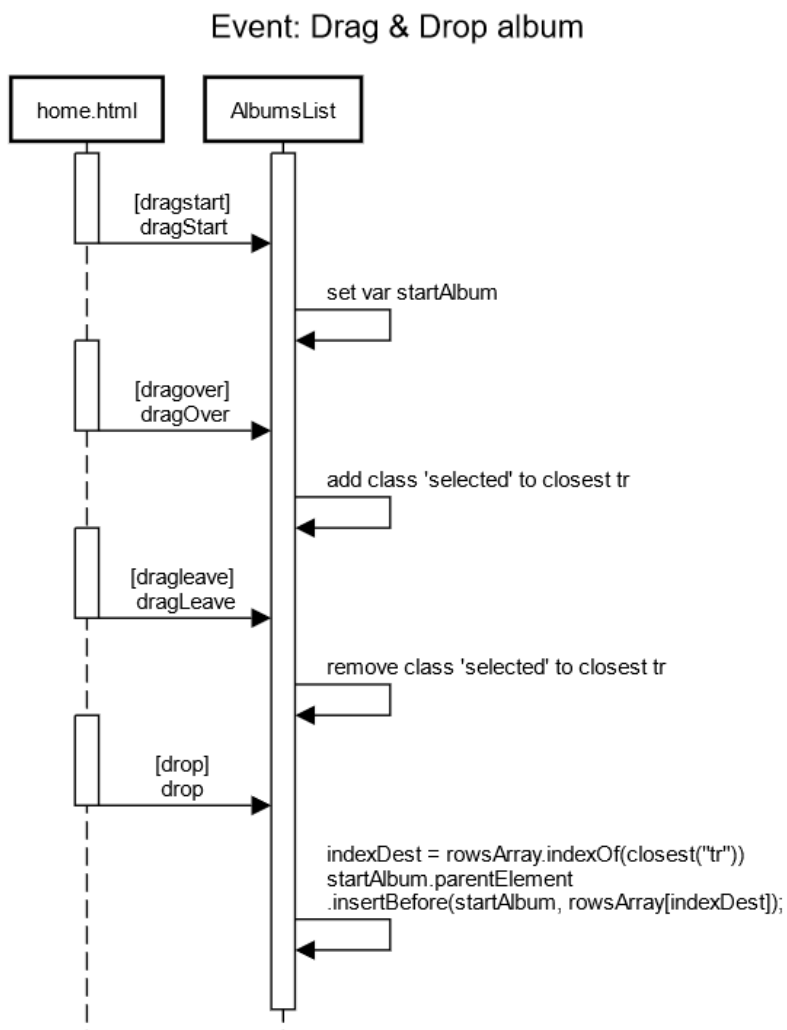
Event: Drag & Drop album

home.html

AlbumsList

[dragstart]
dragStart

set var startAlbum

[dragover]
dragOver

add class 'selected' to closest tr

[dragleave]
dragLeave

remove class 'selected' to closest tr

[drop]
drop

indexDest = rowsArray.indexOf(closest("tr"))
startAlbum.parentElement
.insertBefore(startAlbum, rowsArray[indexDest]);